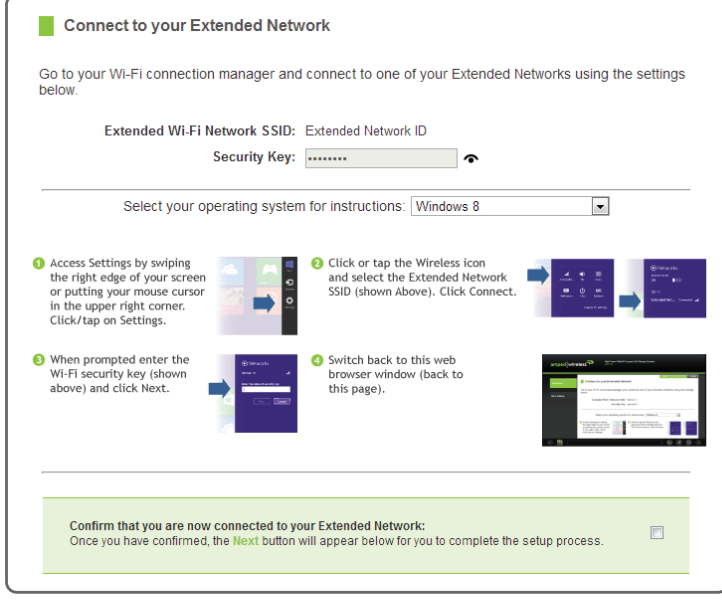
Connect to your Extended Network

Go to your Wi-Fi connection manager and connect to one of your Extended Networks using the settings below.

Extended Wi-Fi Network SSID: Extended Network ID

Security Key: ••••••••

Select your operating system for instructions: Windows 8

1 Access Settings by swiping the right edge of your screen or putting your mouse cursor in the upper right corner. Click/tap on Settings.

2 Click or tap the Wireless icon and select the Extended Network SSID (shown Above). Click Connect.

3 When prompted enter the Wi-Fi security key (shown above) and click Next.

4 Switch back to this web browser window (back to this page).

Confirm that you are now connected to your Extended Network:
Once you have confirmed, the Next button will appear below for you to complete the setup process.